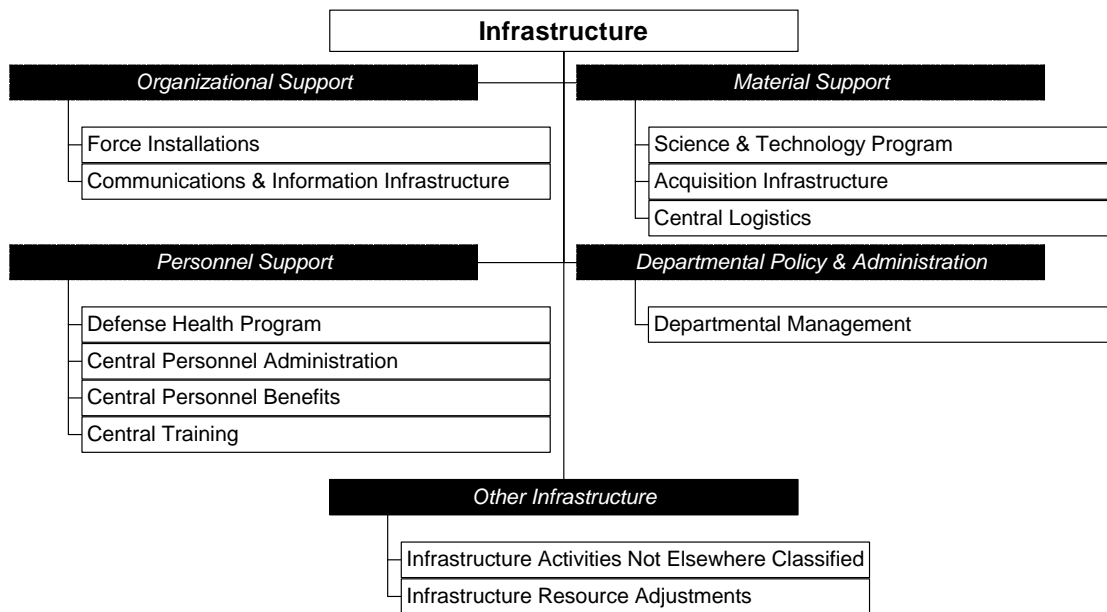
Infrastructure

Organizational Support

Force Installations

Communications & Information Infrastructure

Material Support

Science & Technology Program

Acquisition Infrastructure

Central Logistics

Personnel Support

Defense Health Program

Central Personnel Administration

Central Personnel Benefits

Central Training

Departmental Policy & Administration

Departmental Management

Other Infrastructure

Infrastructure Activities Not Elsewhere Classified

Infrastructure Resource Adjustments